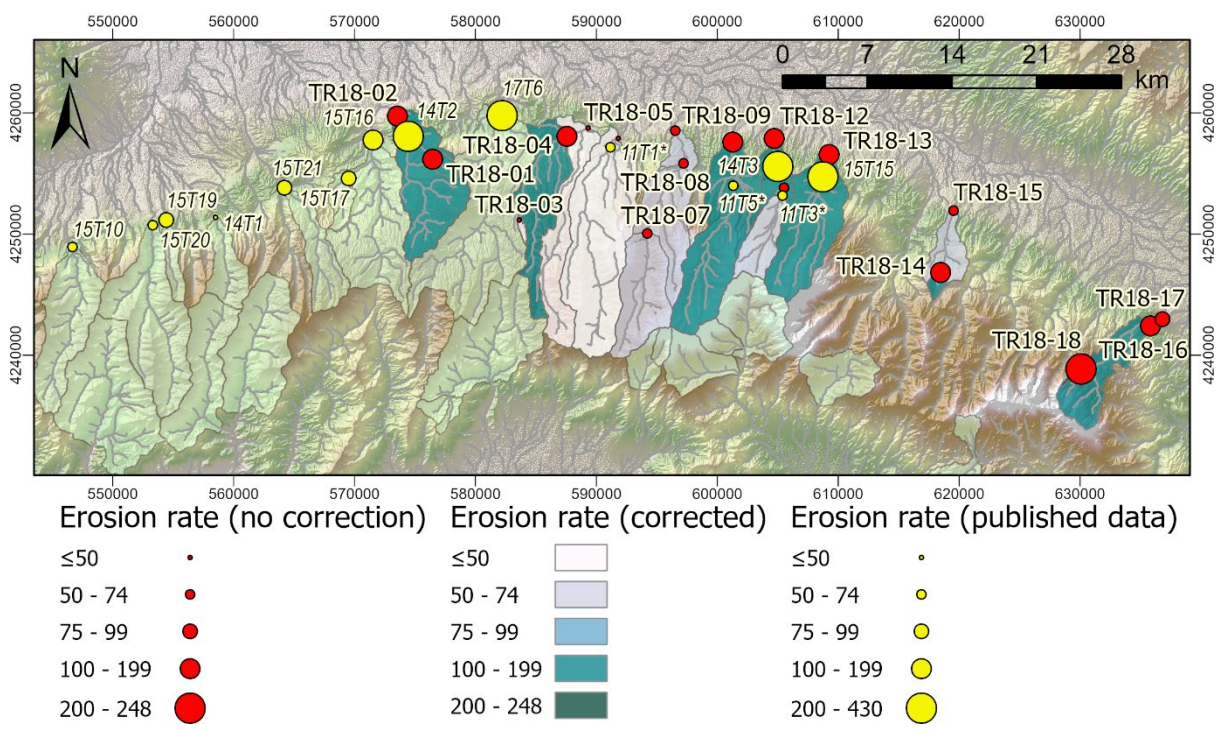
550000 560000 570000 580000 590000 600000 610000 620000 630000

N

0 7 14 21 28 km

4260000
4250000
4240000

4260000
4250000
4240000

TR18-02
14T2
17T6
TR18-05
TR18-09
TR18-12
15T16
TR18-04
11T1*
TR18-13
TR18-01
14T3
15T15
15T21
TR18-08
15T17
11T5*
11T3*
15T19
TR18-03
TR18-15
15T10
15T20
14T1
TR18-07
TR18-14
TR18-17
TR18-18
TR18-16

550000 560000 570000 580000 590000 600000 610000 620000 630000

Erosion rate (no correction)
≤50
50 - 74
75 - 99
100 - 199
200 - 248

Erosion rate (corrected)
≤50
50 - 74
75 - 99
100 - 199
200 - 248

Erosion rate (published data)
≤50
50 - 74
75 - 99
100 - 199
200 - 430